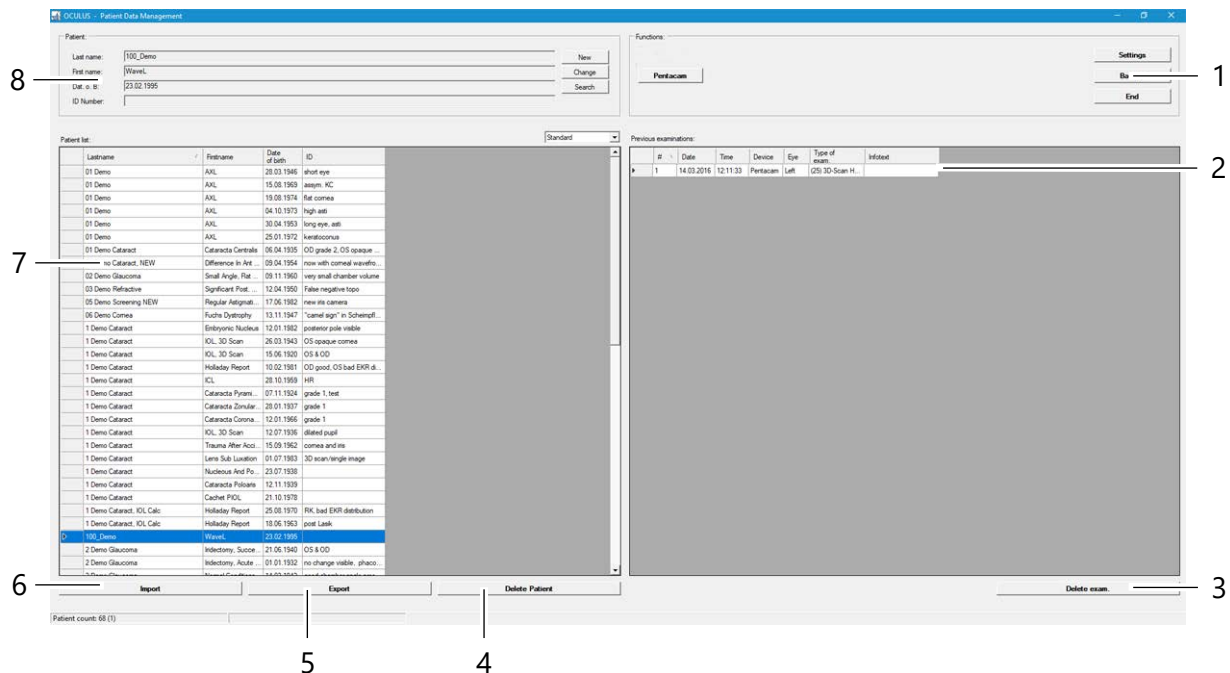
OCULUS - Patient Data Management

Patient:
Last name: 100_Demo
First name: WaveL
Dat. o. B: 23.02.1995
ID Number:
New
Change
Search

Functions:
Pentacam
Settings
Ba
End

8
1

Patient list:
Standard

| Lastname | Firstname | Date of birth | ID |
|---|---|---|---|
| 01 Demo | AXL | 28.03.1946 | short eye |
| 01 Demo | AXL | 15.08.1969 | assym. KC |
| 01 Demo | AXL | 19.08.1974 | flat cornea |
| 01 Demo | AXL | 04.10.1973 | high asti |
| 01 Demo | AXL | 30.04.1953 | long eye, asti |
| 01 Demo | AXL | 25.01.1972 | keratoconus |
| 01 Demo Cataract | Cataracta Centralis | 06.04.1935 | OD grade 2, OS opaque ... |
| no Cataract, NEW | Difference In Ant ... | 09.04.1954 | now with corneal wavefro... |
| 02 Demo Glaucoma | Small Angle, Flat ... | 09.11.1960 | very small chamber volume |
| 03 Demo Refractive | Significant Post. ... | 12.04.1950 | False negative topo |
| 05 Demo Screening NEW | Regular Astigmati... | 17.06.1982 | new iris camera |
| 06 Demo Cornea | Fuchs Dystrophy | 13.11.1947 | "camel sign" in Scheimpfl... |
| 1 Demo Cataract | Embryonic Nucleus | 12.01.1982 | posterior pole visible |
| 1 Demo Cataract | IOL, 3D Scan | 26.03.1943 | OS opaque cornea |
| 1 Demo Cataract | IOL, 3D Scan | 15.06.1920 | OS & OD |
| 1 Demo Cataract | Holladay Report | 10.02.1981 | OD good, OS bad EKR di... |
| 1 Demo Cataract | ICL | 28.10.1959 | HR |
| 1 Demo Cataract | Cataracta Pyrami... | 07.11.1924 | grade 1, test |
| 1 Demo Cataract | Cataracta Zonular... | 28.01.1937 | grade 1 |
| 1 Demo Cataract | Cataracta Corona... | 12.01.1966 | grade 1 |
| 1 Demo Cataract | IOL, 3D Scan | 12.07.1936 | dilated pupil |
| 1 Demo Cataract | Trauma After Acci... | 15.09.1962 | cornea and iris |
| 1 Demo Cataract | Lens Sub Luxation | 01.07.1983 | 3D scan/single image |
| 1 Demo Cataract | Nucleous And Po... | 23.07.1938 | |
| 1 Demo Cataract | Cataracta Poloaris | 12.11.1939 | |
| 1 Demo Cataract | Cachet PIOL | 21.10.1978 | |
| 1 Demo Cataract, IOL Calc | Holladay Report | 25.08.1970 | RK, bad EKR distribution |
| 1 Demo Cataract, IOL Calc | Holladay Report | 18.06.1963 | post Lasik |
| 100_Demo | WaveL | 23.02.1995 | |
| 2 Demo Glaucoma | Iridectomy, Succe... | 21.06.1940 | OS & OD |
| 2 Demo Glaucoma | Iridectomy, Acute ... | 01.01.1932 | no change visible, phaco... |

Previous examinations:

| # | Date | Time | Device | Eye | Type of exam. | Infotext |
|---|---|---|---|---|---|---|
| 1 | 14.03.2016 | 12:11:33 | Pentacam | Left | (25) 3D-Scan H... | |

2
7

Import
Export
Delete Patient
Delete exam.

6
3

Patient count: 68 (1)

5
4